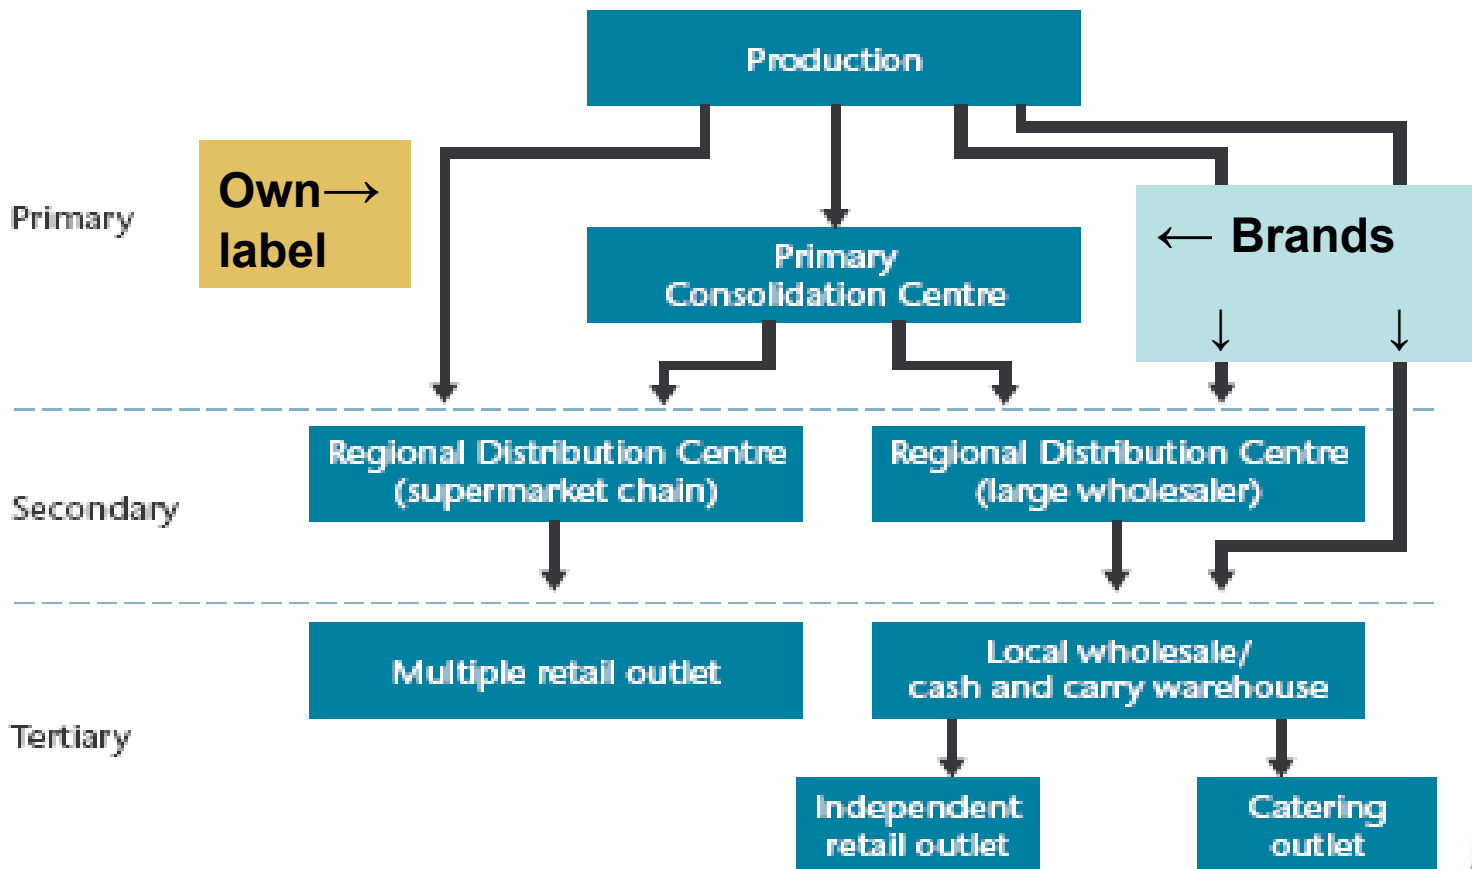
Production

Primary

Own→ label

Primary Consolidation Centre

← Brands
↓ ↓

Secondary

Regional Distribution Centre (supermarket chain)

Regional Distribution Centre (large wholesaler)

Tertiary

Multiple retail outlet

Local wholesale/ cash and carry warehouse

Independent retail outlet

Catering outlet